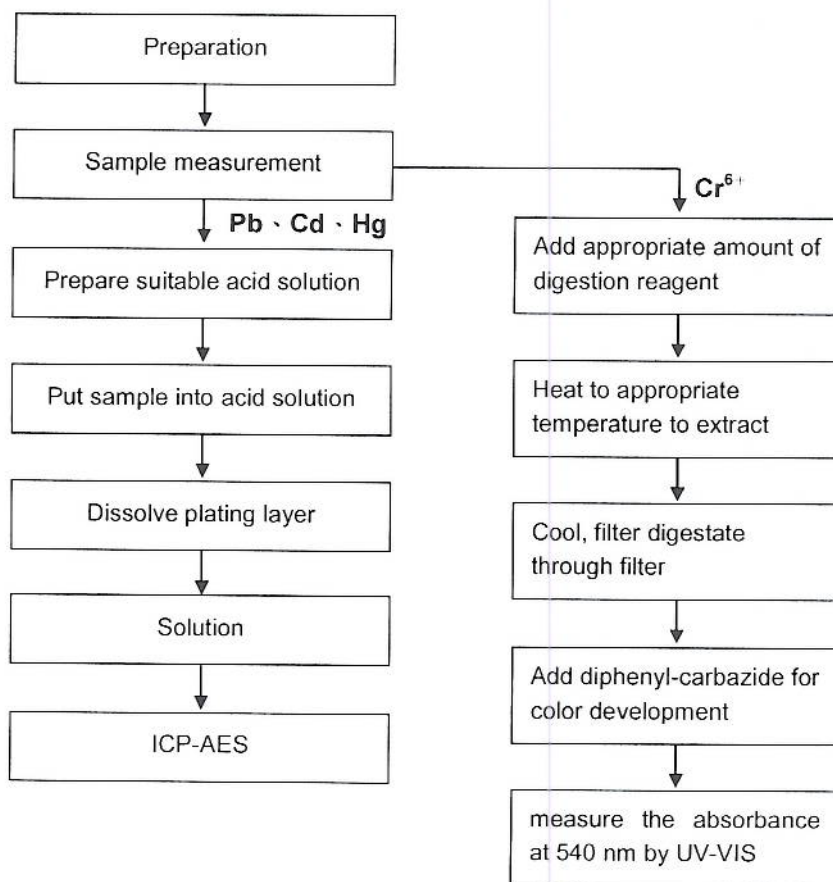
Preparation

Sample measurement

Pb、Cd、Hg

Prepare suitable acid solution

Put sample into acid solution

Dissolve plating layer

Solution

ICP-AES

$Cr^{6+}$

Add appropriate amount of digestion reagent

Heat to appropriate temperature to extract

Cool, filter digestate through filter

Add diphenyl-carbazide for color development

measure the absorbance at 540 nm by UV-VIS